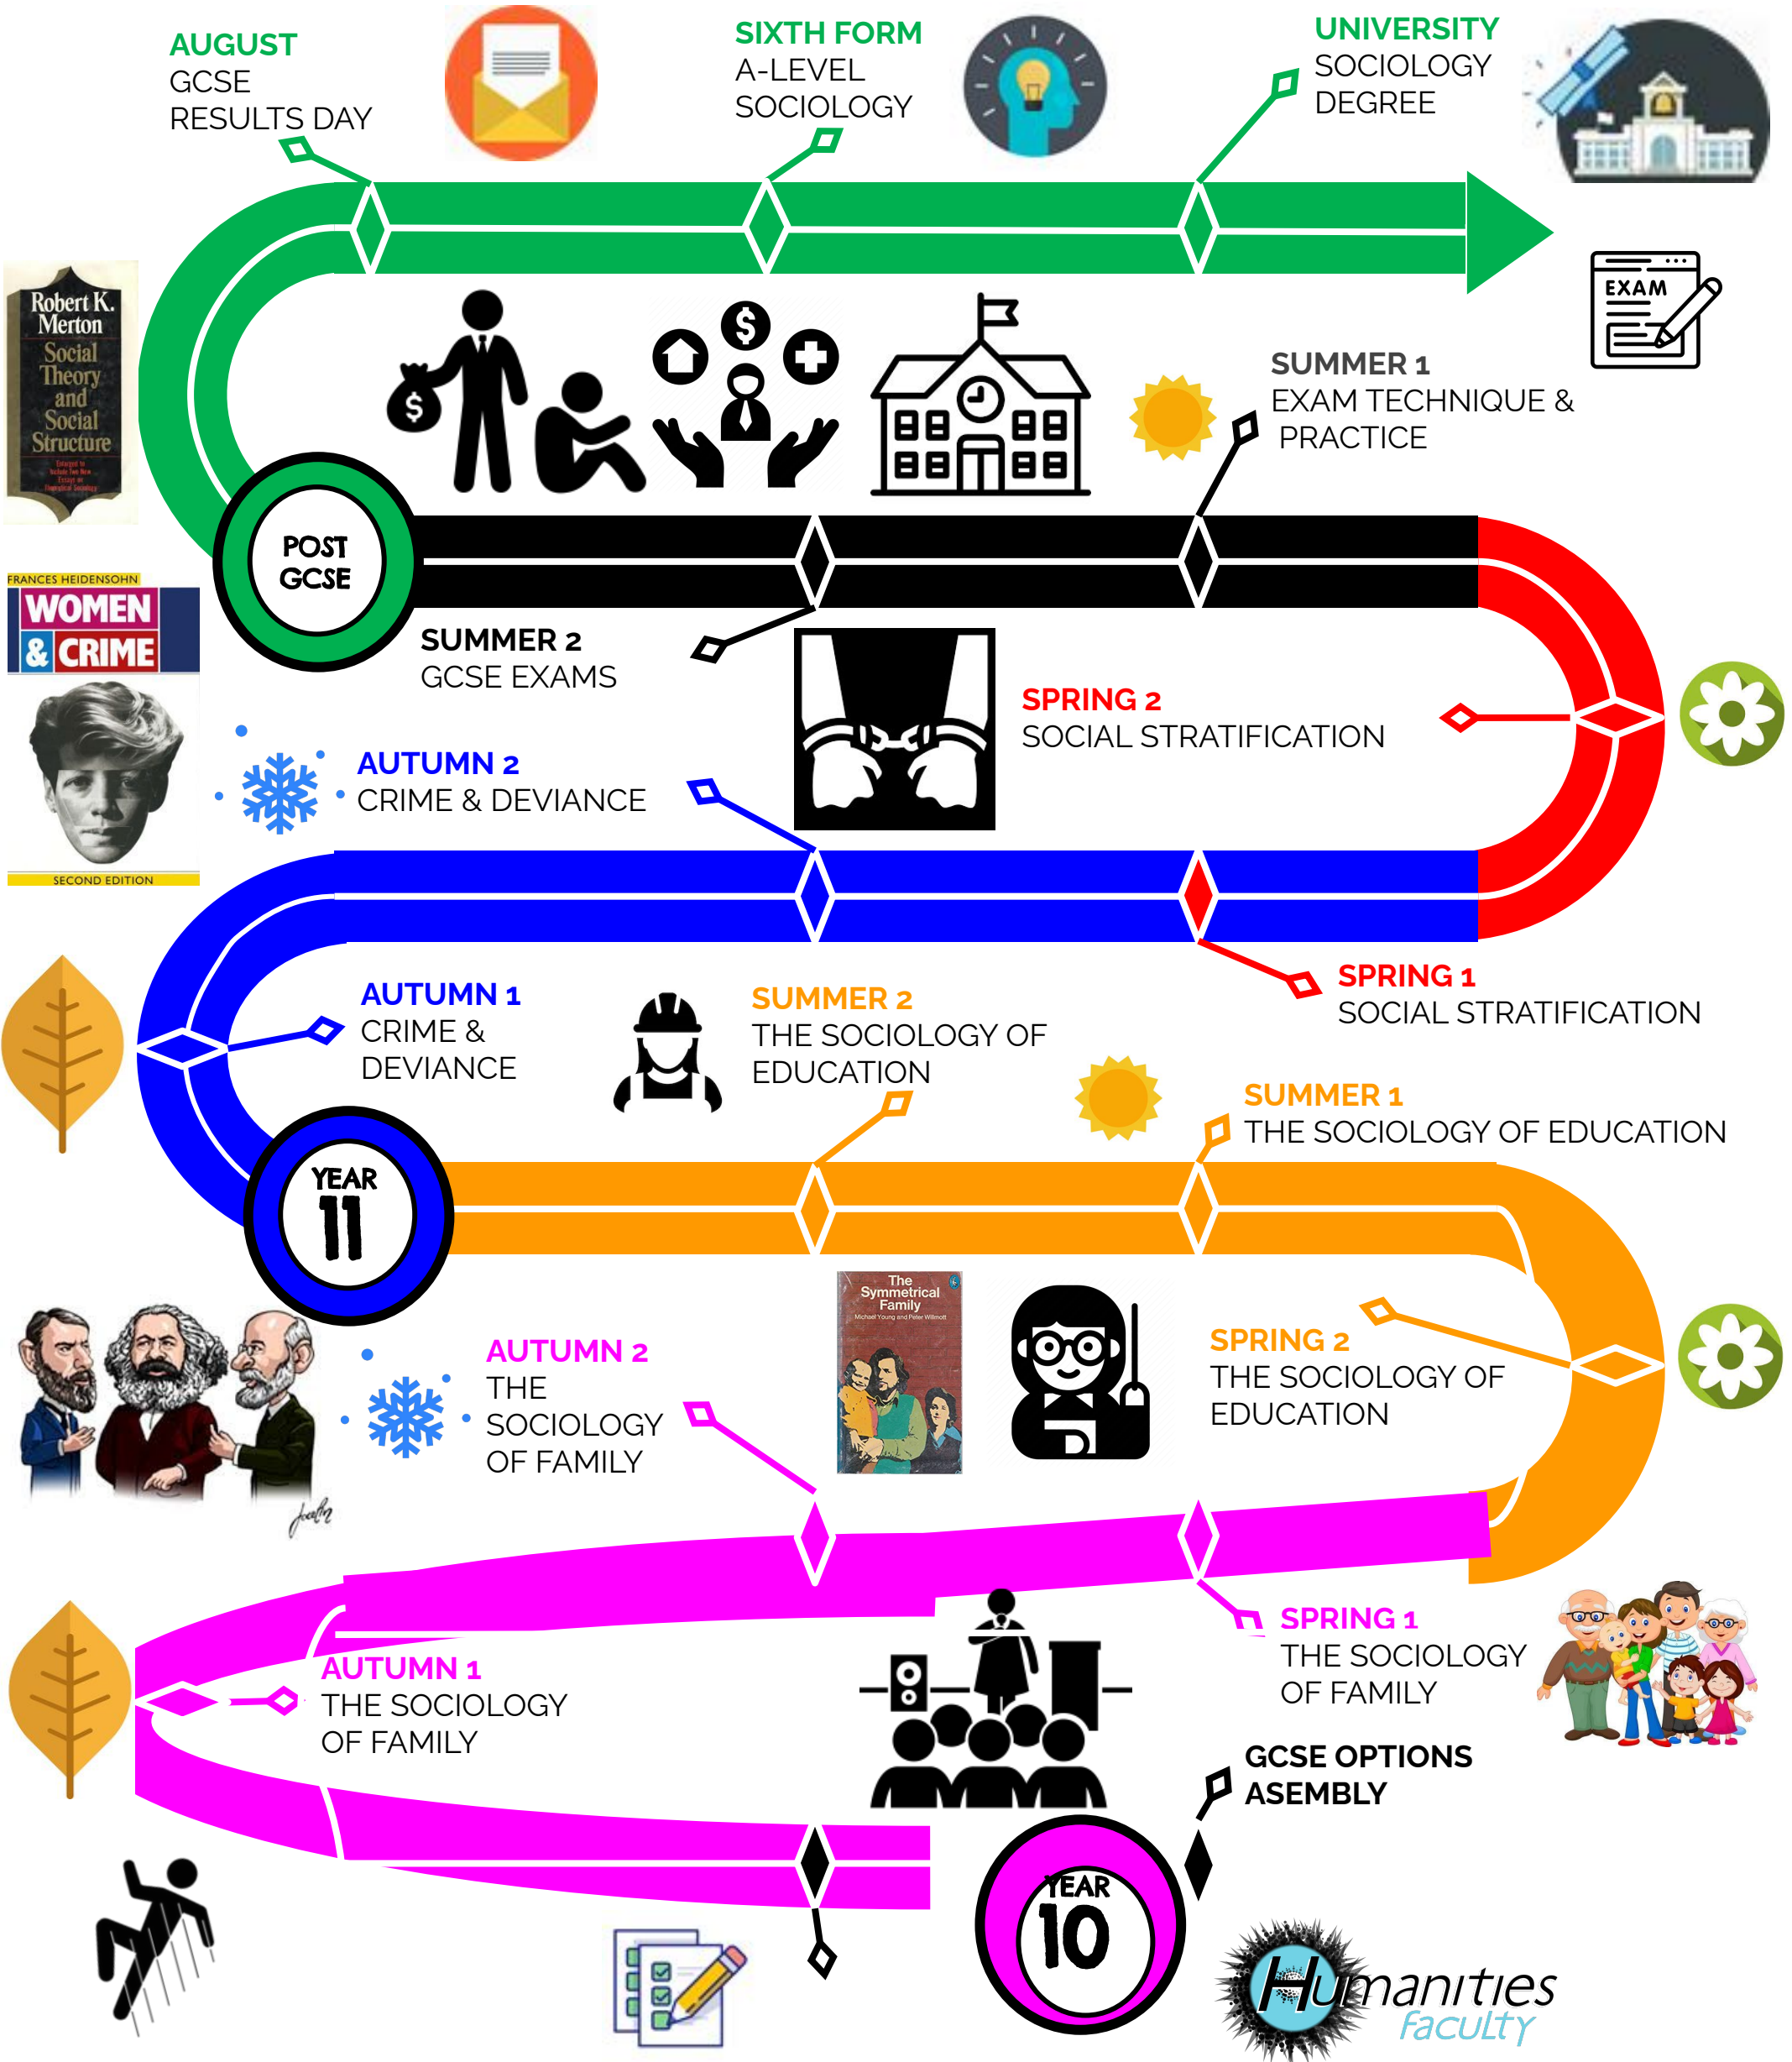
AUGUST
GCSE
RESULTS DAY

SIXTH FORM
A-LEVEL
SOCIOLOGY

UNIVERSITY
SOCIOLOGY
DEGREE

Robert K. Merton
Social Theory and Social Structure

EXAM

SUMMER 1
EXAM TECHNIQUE &
PRACTICE

POST GCSE

FRANCES HEIDENSOHN
WOMEN & CRIME
SECOND EDITION

SUMMER 2
GCSE EXAMS

SPRING 2
SOCIAL STRATIFICATION

AUTUMN 2
CRIME & DEVIANCE

SPRING 1
SOCIAL STRATIFICATION

AUTUMN 1
CRIME &
DEVIANCE

SUMMER 2
THE SOCIOLOGY OF
EDUCATION

SUMMER 1
THE SOCIOLOGY OF EDUCATION

YEAR 11

The Symmetrical Family
Michael Young and Peter Willmott

SPRING 2
THE SOCIOLOGY OF
EDUCATION

AUTUMN 2
THE
SOCIOLOGY
OF FAMILY

SPRING 1
THE SOCIOLOGY
OF FAMILY

AUTUMN 1
THE SOCIOLOGY
OF FAMILY

GCSE OPTIONS
ASEMBLY

YEAR 10

Humanities
Faculty